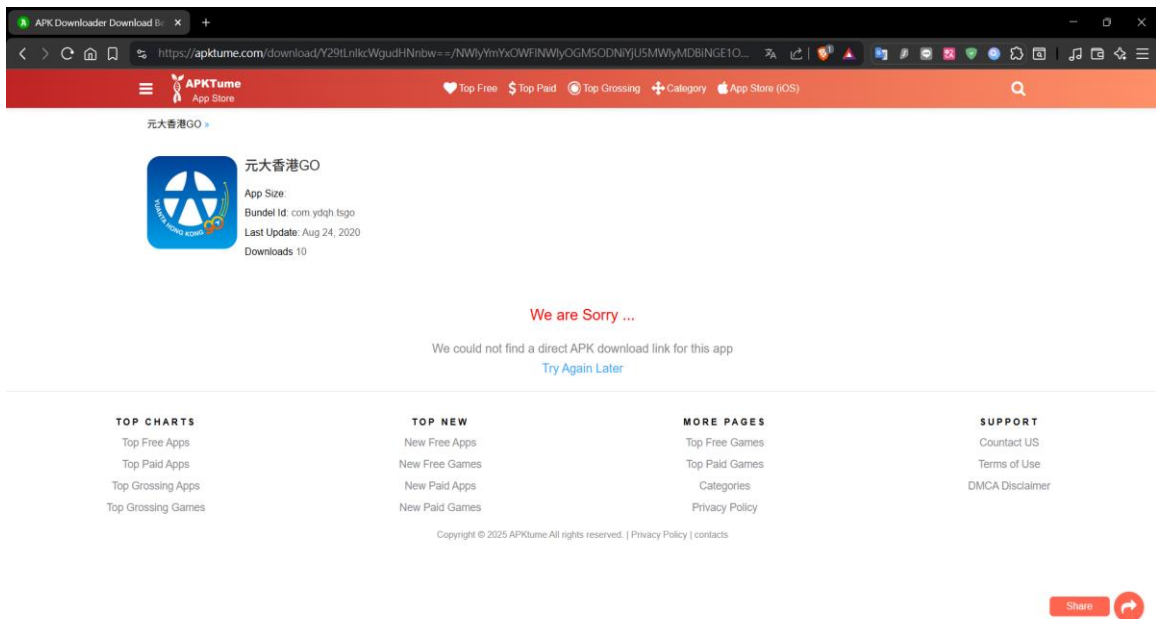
APK Downloader Download B

https://apktume.com/download/Y29tLnlkcWgudHNnbw==/NWlyYmYxOWFINWlyOGM5ODNiYjU5MWlyMDBiNGE1O...

APKTume
App Store

Top Free $ Top Paid Top Grossing Category App Store (iOS)

元大香港GO »

元大香港GO

App Size:
Bundel Id: com.ydqh.tsgo
Last Update: Aug 24, 2020
Downloads 10

We are Sorry ...

We could not find a direct APK download link for this app
Try Again Later

TOP CHARTS
Top Free Apps
Top Paid Apps
Top Grossing Apps
Top Grossing Games

TOP NEW
New Free Apps
New Free Games
New Paid Apps
New Paid Games

MORE PAGES
Top Free Games
Top Paid Games
Categories
Privacy Policy

SUPPORT
Countact US
Terms of Use
DMCA Disclaimer

Copyright © 2025 APKtume All rights reserved. | Privacy Policy | contacts

Share